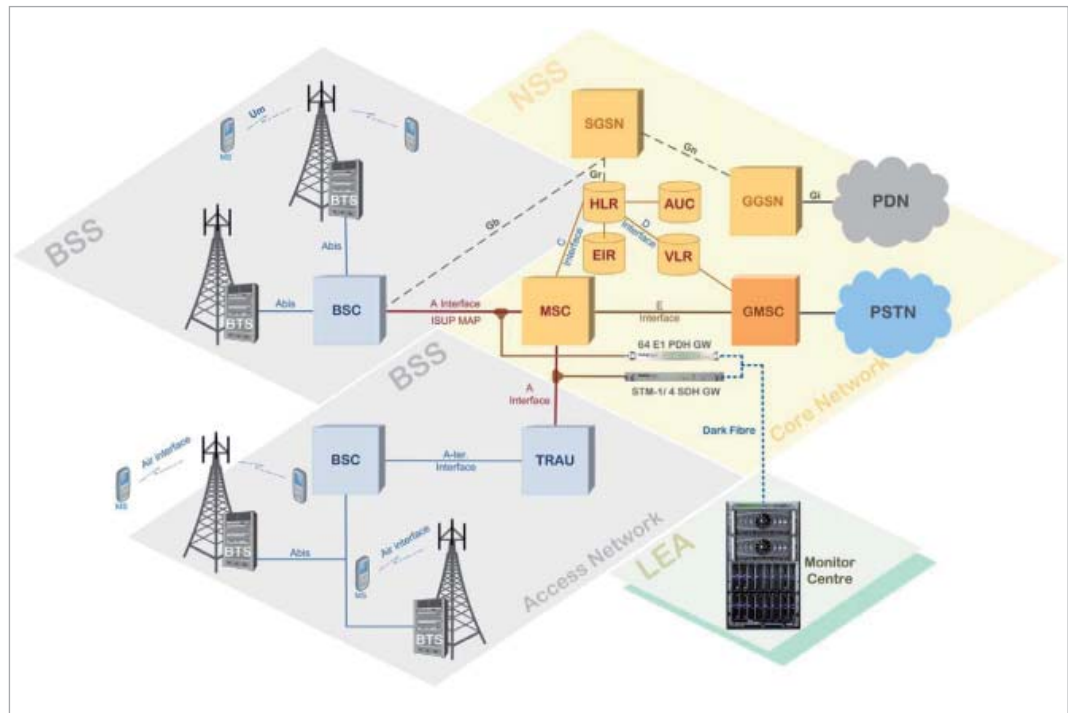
NSS
SGSN
Gn
Gr
HLR
AUC
GGSN
Gi
PDN
Um
MS
BTS
BSS
Gb
C Interface
D Interface
EIR
VLR
Abis
Abis
BTS
BSC
A Interface
ISUP MAP
MSC
E Interface
GMSC
PSTN
64 E1 PDH GW
BSS
STM-1/ 4 SDH GW
Core Network
A Interface
Dark Fibre
Air interface
MS
BSC
A-ter Interface
TRAU
BTS
Abis
Air interface
MS
Access Network
LEA
Monitor Centre
BTS